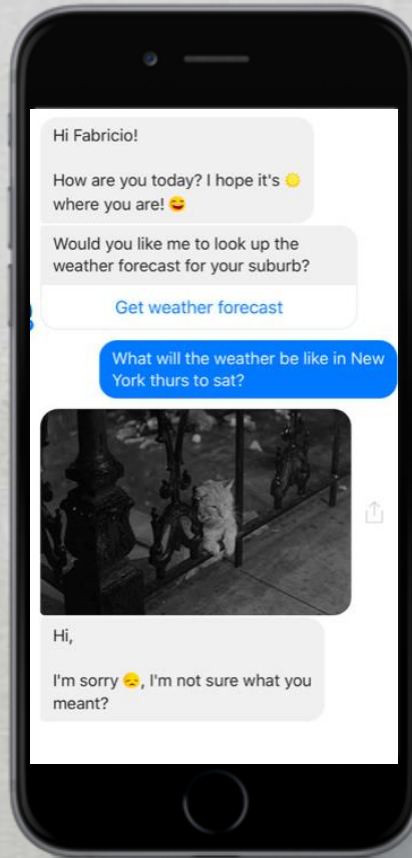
Hi Fabricio!

How are you today? I hope it's ☀️ where you are! 😊

Would you like me to look up the weather forecast for your suburb?

Get weather forecast

What will the weather be like in New York thurs to sat?

Hi,

I'm sorry 😞, I'm not sure what you meant?